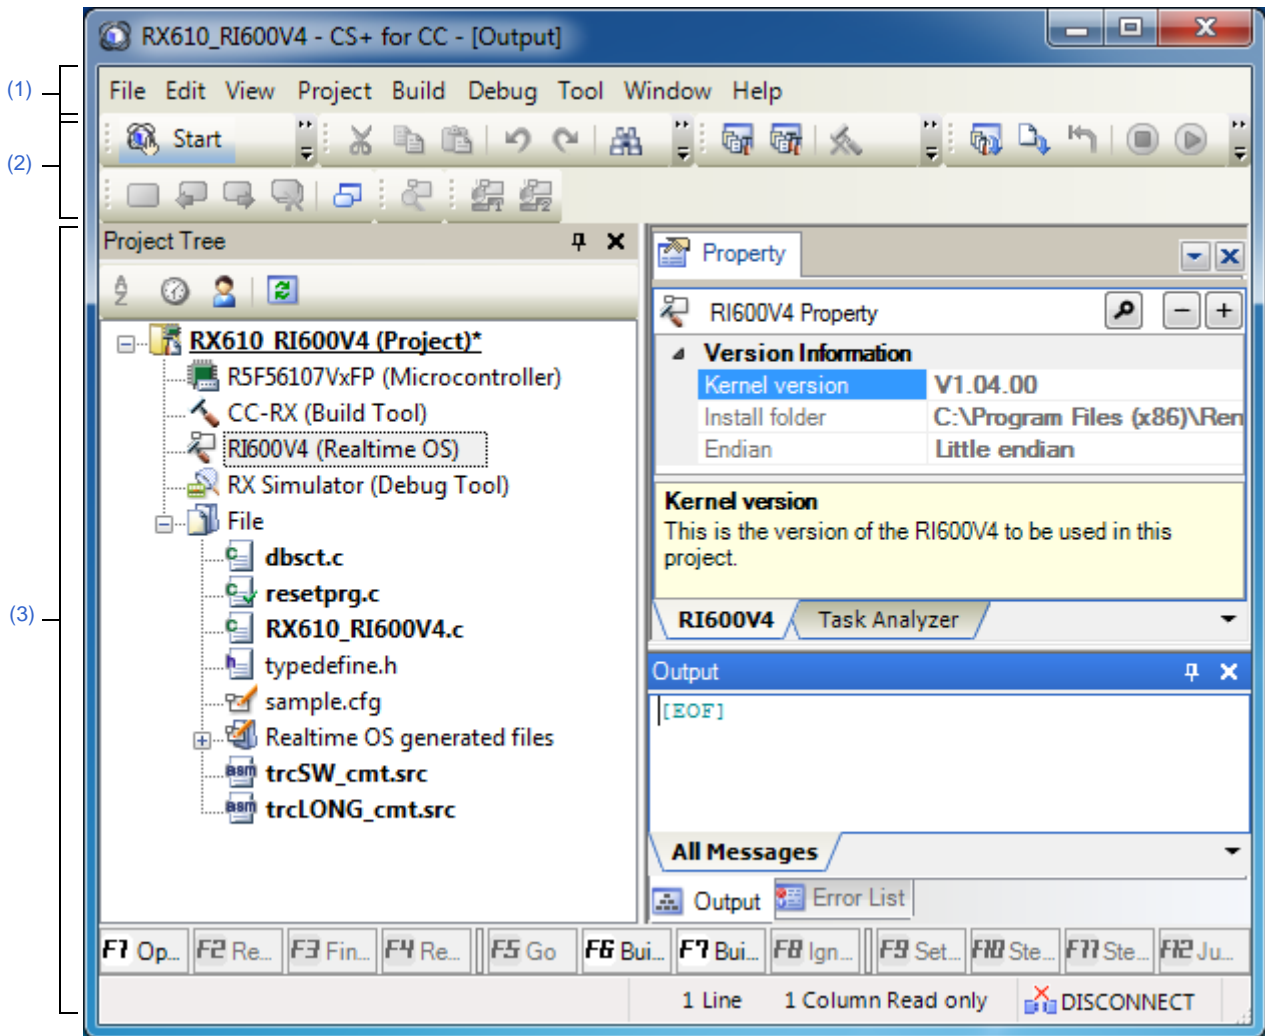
RX610_RI600V4 - CS+ for CC - [Output]

(1)

File Edit View Project Build Debug Tool Window Help

(2)

Start

(3)

Project Tree

RX610_RI600V4 (Project)*
R5F56107VxFP (Microcontroller)
CC-RX (Build Tool)
RI600V4 (Realtime OS)
RX Simulator (Debug Tool)
File
dbsct.c
resetprg.c
RX610_RI600V4.c
typedefine.h
sample.cfg
Realtime OS generated files
trcSW_cmt.src
trcLONG_cmt.src

Property

RI600V4 Property

Version Information

| Kernel version | V1.04.00 |
|---|---|
| Install folder | C:\Program Files (x86)\Ren |
| Endian | Little endian |

Kernel version
This is the version of the RI600V4 to be used in this project.

RI600V4 Task Analyzer

Output

[EOF]

All Messages

Output Error List

F1 Op... F2 Re... F3 Fin... F4 Re... F5 Go F6 Bui... F7 Bui... F8 Ign... F9 Set... F10 Ste... F11 Ste... F12 Ju...

1 Line 1 Column Read only DISCONNECT